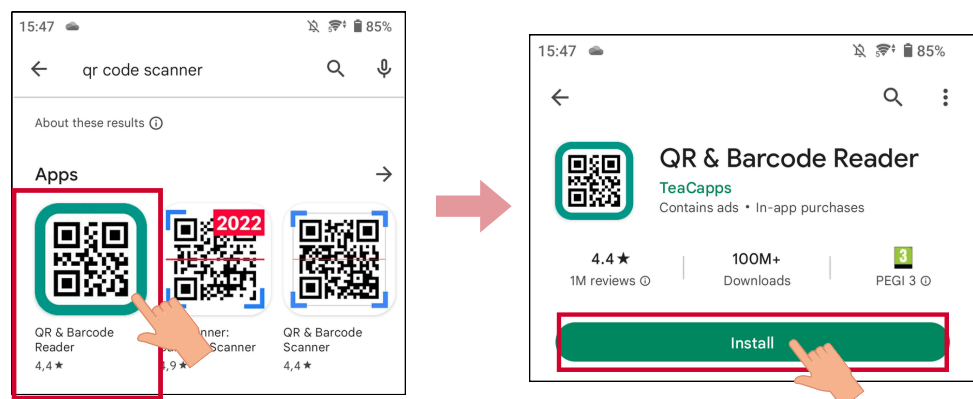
15:47

85%

qr code scanner

About these results ⓘ

Apps

2022

QR & Barcode Reader
4,4 ★

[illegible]nner: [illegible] Scanner
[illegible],9 ★

QR & Barcode Scanner
4,4 ★

15:47

85%

QR & Barcode Reader
TeaCapps
Contains ads • In-app purchases

4.4 ★
1M reviews ⓘ

100M+
Downloads

3
PEGI 3 ⓘ

Install